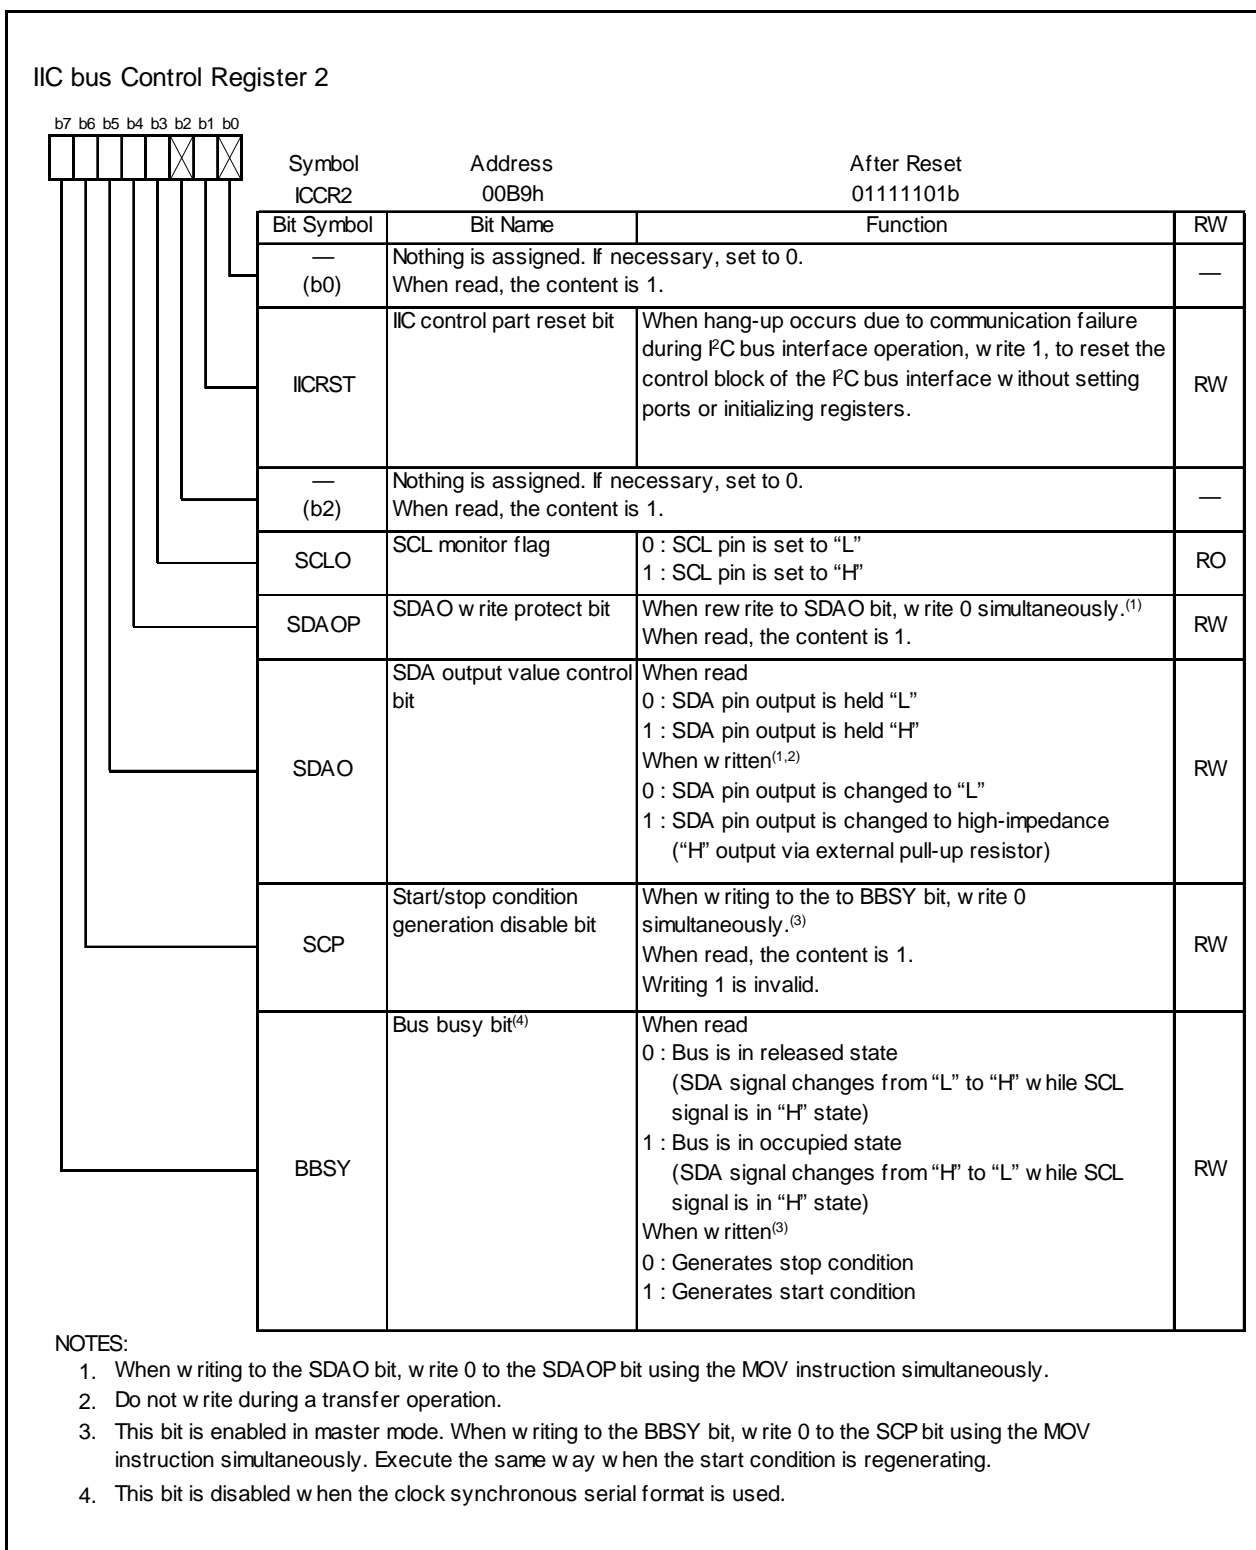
IIC bus Control Register 2

b7 b6 b5 b4 b3 b2 b1 b0

| Symbol | Address | After Reset |
|---|---|---|
| ICCR2 | 00B9h | 01111101b |

| Bit Symbol | Bit Name | Function | RW |
|---|---|---|---|
| — (b0) | Nothing is assigned. If necessary, set to 0. When read, the content is 1. | | — |
| IICRST | IIC control part reset bit | When hang-up occurs due to communication failure during I$^2$C bus interface operation, w rite 1, to reset the control block of the I$^2$C bus interface w ithout setting ports or initializing registers. | RW |
| — (b2) | Nothing is assigned. If necessary, set to 0. When read, the content is 1. | | — |
| SCLO | SCL monitor flag | 0 : SCL pin is set to “L” 1 : SCL pin is set to “H” | RO |
| SDAOP | SDAO w rite protect bit | When rew rite to SDAO bit, w rite 0 simultaneously.$^{(1)}$ When read, the content is 1. | RW |
| SDAO | SDA output value control bit | When read 0 : SDA pin output is held “L” 1 : SDA pin output is held “H” When w ritten$^{(1,2)}$ 0 : SDA pin output is changed to “L” 1 : SDA pin output is changed to high-impedance (“H” output via external pull-up resistor) | RW |
| SCP | Start/stop condition generation disable bit | When w riting to the to BBSY bit, w rite 0 simultaneously.$^{(3)}$ When read, the content is 1. Writing 1 is invalid. | RW |
| BBSY | Bus busy bit$^{(4)}$ | When read 0 : Bus is in released state (SDA signal changes from “L” to “H” w hile SCL signal is in “H” state) 1 : Bus is in occupied state (SDA signal changes from “H” to “L” w hile SCL signal is in “H” state) When w ritten$^{(3)}$ 0 : Generates stop condition 1 : Generates start condition | RW |

NOTES:
1. When w riting to the SDAO bit, w rite 0 to the SDAOP bit using the MOV instruction simultaneously.
2. Do not w rite during a transfer operation.
3. This bit is enabled in master mode. When w riting to the BBSY bit, w rite 0 to the SCP bit using the MOV instruction simultaneously. Execute the same w ay w hen the start condition is regenerating.
4. This bit is disabled w hen the clock synchronous serial format is used.